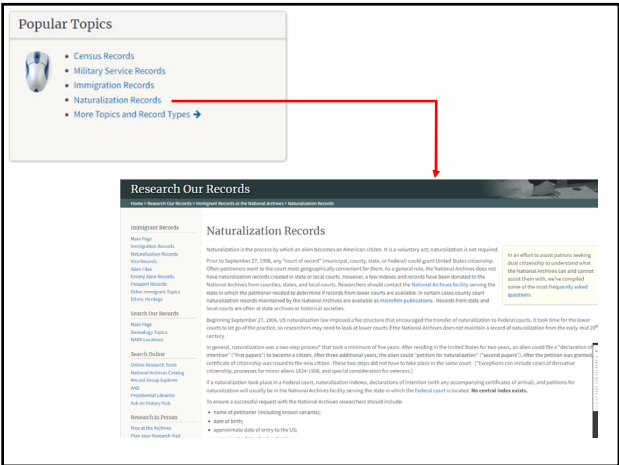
Popular Topics

- Census Records
- Military Service Records
- Immigration Records
- Naturalization Records
- More Topics and Record Types

Research Our Records

Home > Research Our Records > Immigrant Records at the National Archives > Naturalization Records

Immigrant Records
Main Page
Immigration Records
Naturalization Records
Visa Records
Alien Files
Enemy Alien Records
Passport Records
Other Immigrant Topics
Ethnic Heritage

Search Our Records
Main Page
Genealogy Topics
NARA Locations

Search Online
Online Research Tools
National Archives Catalog
Record Group Explorer
AAD
Presidential Libraries
Ask an History Hub

Research in Person
Visit the Archives
Plan your Research Visit

Naturalization Records

Naturalization is the process by which an alien becomes an American citizen. It is a voluntary act; naturalization is not required.

Prior to September 27, 1906, any "court of record" (municipal, county, state, or Federal) could grant United States citizenship. Often petitioners went to the court most geographically convenient for them. As a general rule, the National Archives does not have naturalization records created in state or local courts. However, a few indexes and records have been donated to the National Archives from counties, states, and local courts. Researchers should contact the National Archives facility serving the state in which the petitioner resided to determine if records from lower courts are available. In certain cases county court naturalization records maintained by the National Archives are available as microfilm publications. Records from state and local courts are often at state archives or historical societies.

In an effort to assist patrons seeking dual citizenship to understand what the National Archives can and cannot assist them with, we've compiled some of the most frequently asked questions.

Beginning September 27, 1906, US naturalization law imposed a fee structure that encouraged the transfer of naturalization to Federal courts. It took time for the lower courts to let go of the practice, so researchers may need to look at lower courts if the National Archives does not maintain a record of naturalization from the early-mid 20th century.

In general, naturalization was a two-step process* that took a minimum of five years. After residing in the United States for two years, an alien could file a "declaration of intention" ("first papers") to become a citizen. After three additional years, the alien could "petition for naturalization" ("second papers"). After the petition was granted, a certificate of citizenship was issued to the new citizen. These two steps did not have to take place in the same court. [*Exceptions can include cases of derivative citizenship, processes for minor aliens 1824-1906, and special consideration for veterans.]

If a naturalization took place in a Federal court, naturalization indexes, declarations of intention (with any accompanying certificates of arrival), and petitions for naturalization will usually be in the National Archives facility serving the state in which the Federal court is located. No central index exists.

To ensure a successful request with the National Archives researchers should include:

- name of petitioner (including known variants);
- date of birth;
- approximate date of entry to the US;
- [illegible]